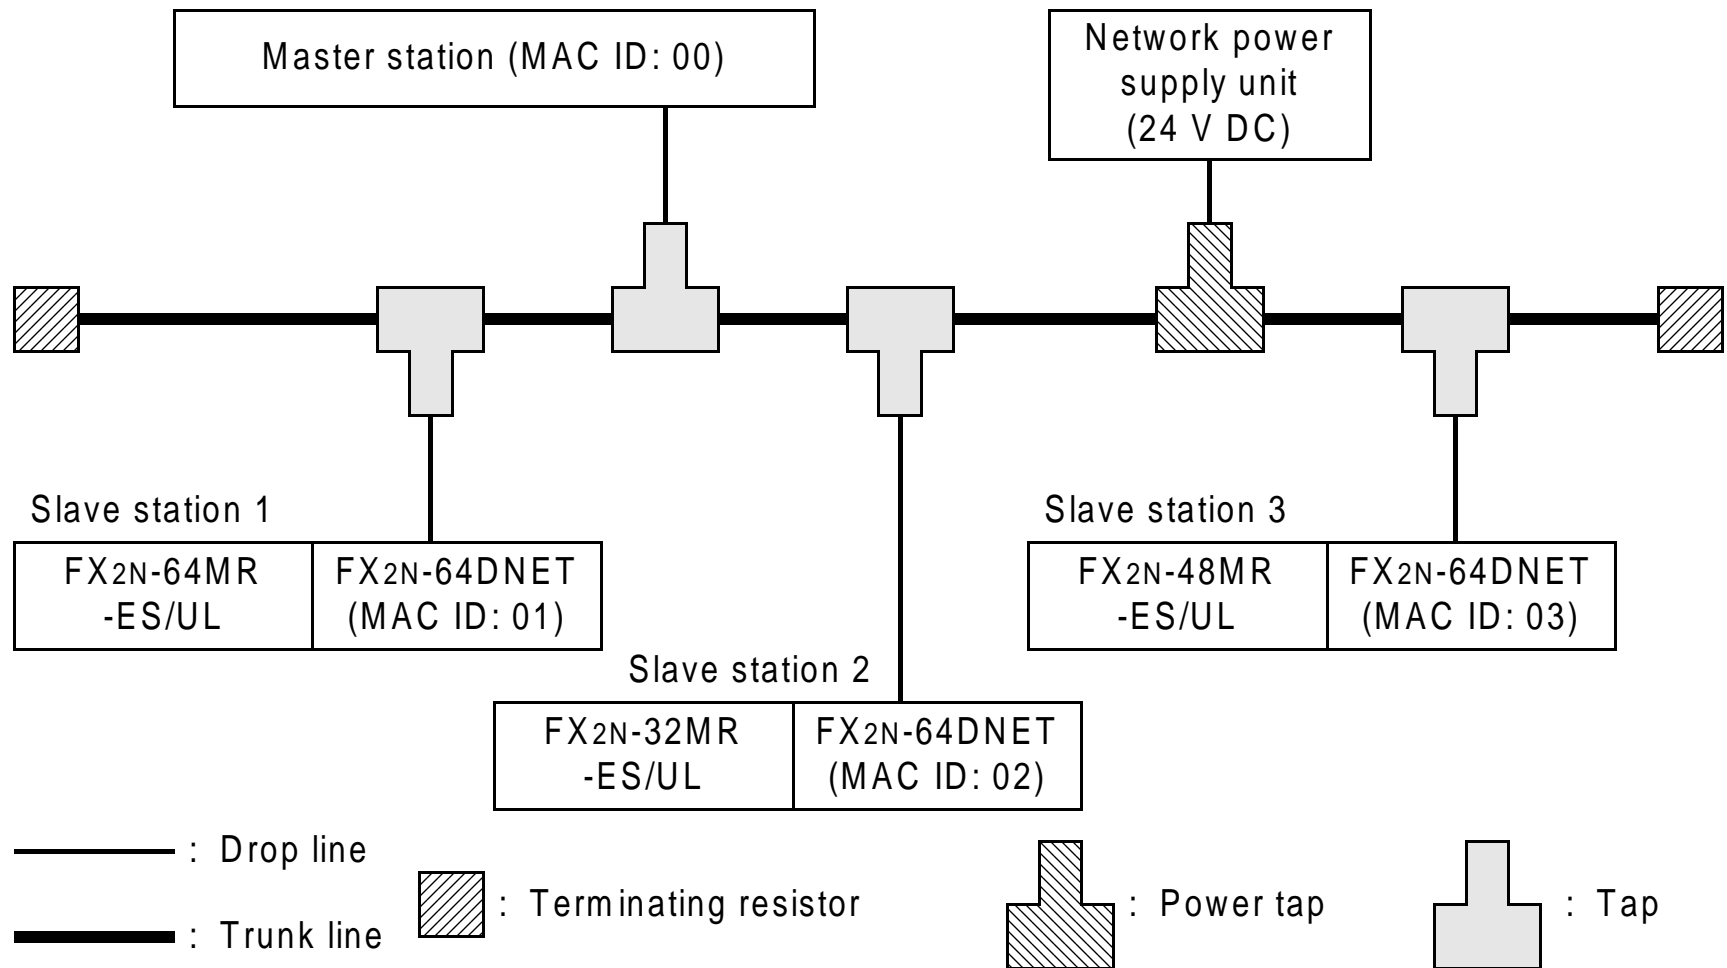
Master station (MAC ID: 00)

Network power supply unit (24 V DC)

Slave station 1

FX2N-64MR -ES/UL

FX2N-64DNET (MAC ID: 01)

Slave station 2

FX2N-32MR -ES/UL

FX2N-64DNET (MAC ID: 02)

Slave station 3

FX2N-48MR -ES/UL

FX2N-64DNET (MAC ID: 03)

: Drop line

: Trunk line

: Terminating resistor

: Power tap

: Tap